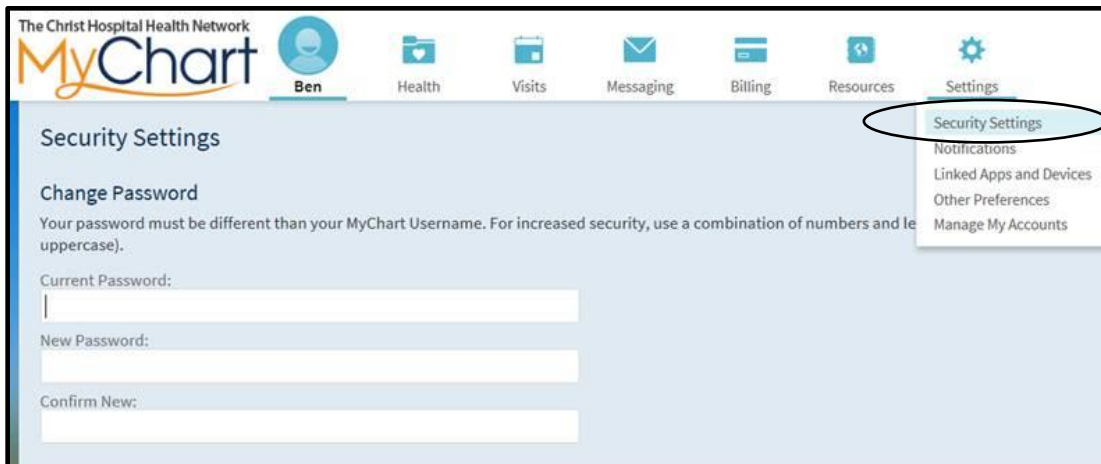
The Christ Hospital Health Network
MyChart

Ben Health Visits Messaging Billing Resources Settings

Security Settings
Notifications
Linked Apps and Devices
Other Preferences
Manage My Accounts

Security Settings

Change Password

Your password must be different than your MyChart Username. For increased security, use a combination of numbers and le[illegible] uppercase).

Current Password:

New Password:

Confirm New: